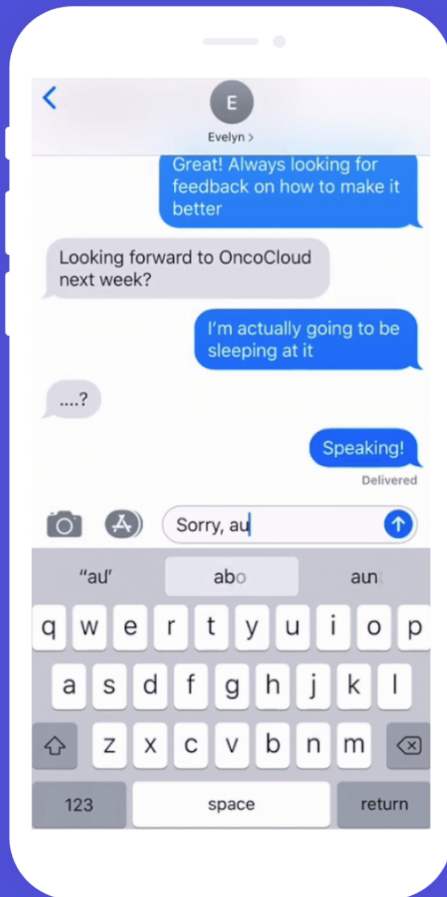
E
Evelyn >

Great! Always looking for feedback on how to make it better

Looking forward to OncoCloud next week?

I'm actually going to be sleeping at it

....?

Speaking!

Delivered

Sorry, au

"au"

abo

aun

q w e r t y u i o p

a s d f g h j k l

z x c v b n m

123

space

return